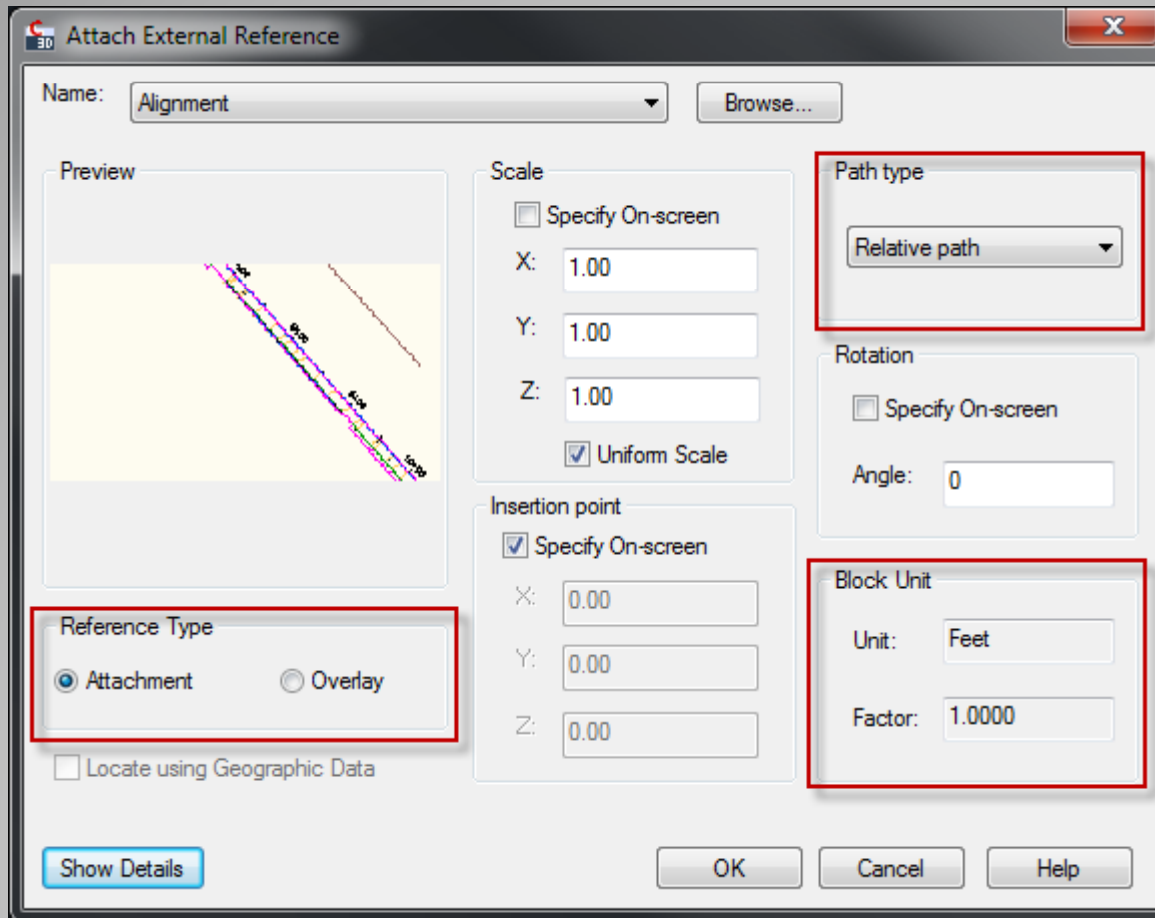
Attach External Reference

Name: Alignment

Browse...

Preview

Scale

Specify On-screen

X: 1.00

Y: 1.00

Z: 1.00

Uniform Scale

Path type

Relative path

Rotation

Specify On-screen

Angle: 0

Insertion point

Specify On-screen

X: 0.00

Y: 0.00

Z: 0.00

Block Unit

Unit: Feet

Factor: 1.0000

Reference Type

Attachment

Overlay

Locate using Geographic Data

Show Details

OK

Cancel

Help